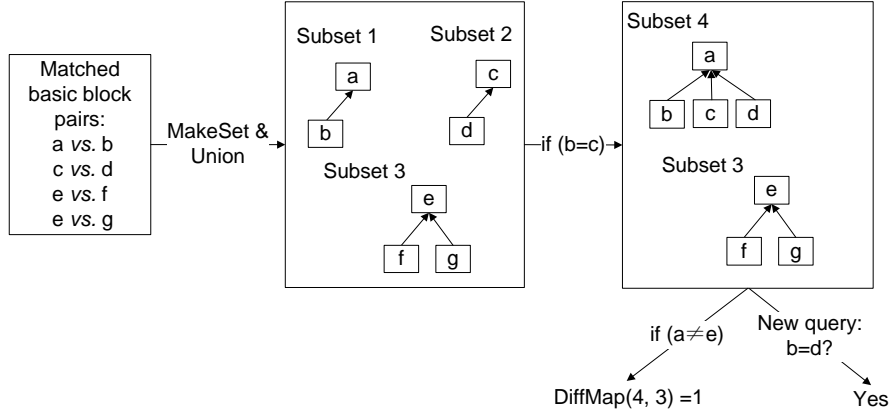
Matched basic block pairs:
a *vs.* b
c *vs.* d
e *vs.* f
e *vs.* g

MakeSet & Union

Subset 1
a
b

Subset 2
c
d

Subset 3
e
f
g

if (b=c)

Subset 4
a
b
c
d

Subset 3
e
f
g

if ($a \neq e$)

New query: b=d?

DiffMap(4, 3) =1

Yes